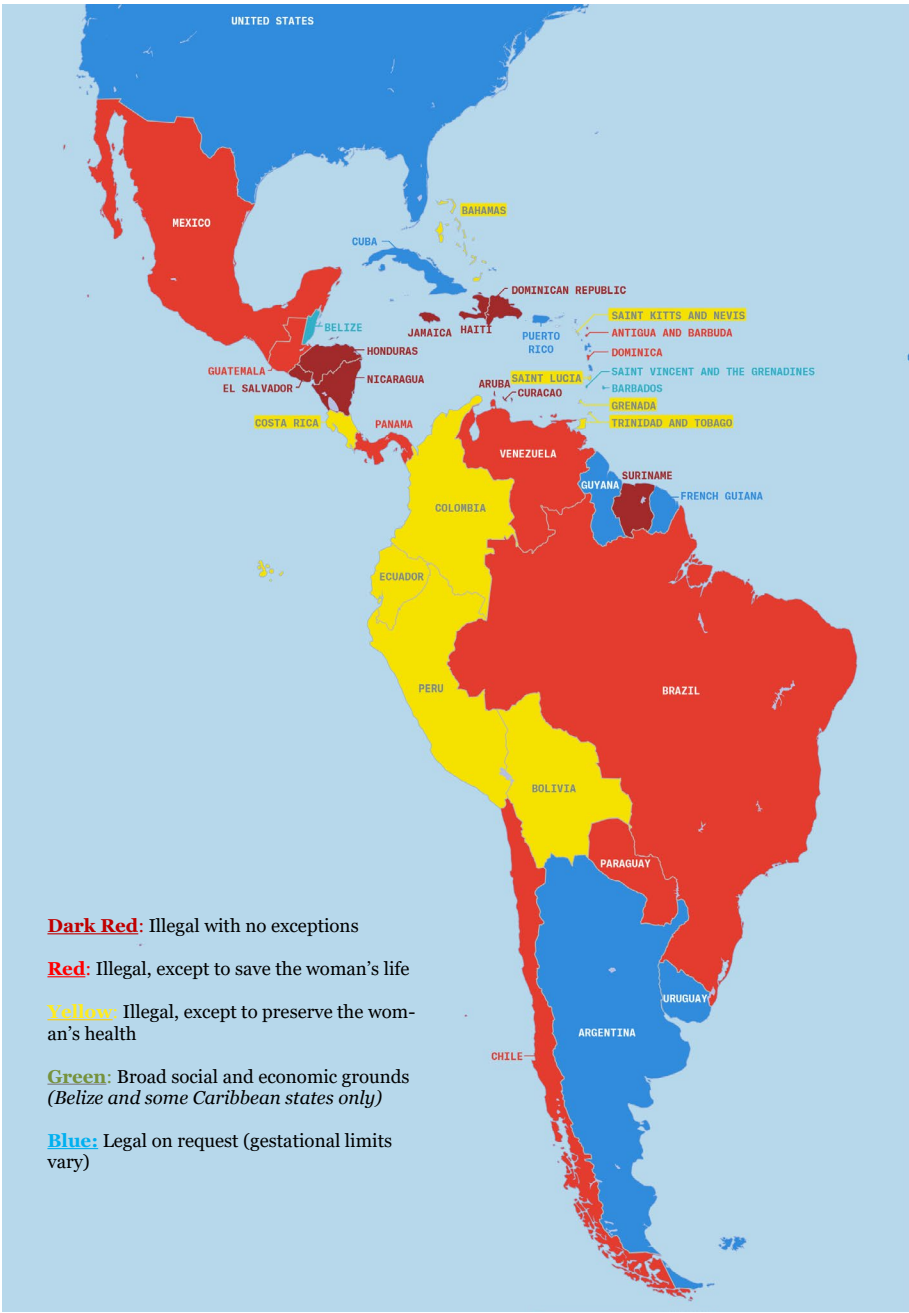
UNITED STATES

MEXICO

BAHAMAS

CUBA

DOMINICAN REPUBLIC

JAMAICA

HAITI

PUERTO RICO

SAINT KITTS AND NEVIS

ANTIGUA AND BARBUDA

DOMINICA

SAINT VINCENT AND THE GRENADINES

BARBADOS

GRENADA

TRINIDAD AND TOBAGO

BELIZE

HONDURAS

GUATEMALA

EL SALVADOR

NICARAGUA

ARUBA

SAINT LUCIA

CURACAO

COSTA RICA

PANAMA

VENEZUELA

GUYANA

SURINAME

FRENCH GUIANA

COLOMBIA

ECUADOR

PERU

BRAZIL

BOLIVIA

PARAGUAY

URUGUAY

ARGENTINA

CHILE

Dark Red: Illegal with no exceptions

Red: Illegal, except to save the woman's life

Yellow: Illegal, except to preserve the woman's health

Green: Broad social and economic grounds *(Belize and some Caribbean states only)*

Blue: Legal on request (gestational limits vary)